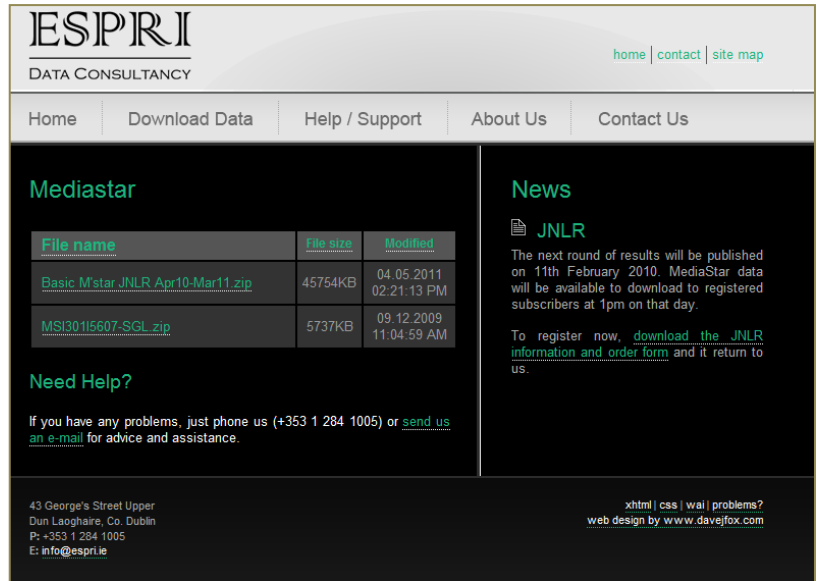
ESPRI
DATA CONSULTANCY

home | contact | site map

Home | Download Data | Help / Support | About Us | Contact Us

Mediastar

| File name | File size | Modified |
|---|---|---|
| Basic M'star JNLR Apr10-Mar11.zip | 45754KB | 04.05.2011 02:21:13 PM |
| MSI301I5607-SGL.zip | 5737KB | 09.12.2009 11:04:59 AM |

Need Help?

If you have any problems, just phone us (+353 1 284 1005) or send us an e-mail for advice and assistance.

News

JNLR

The next round of results will be published on 11th February 2010. MediaStar data will be available to download to registered subscribers at 1pm on that day.

To register now, download the JNLR information and order form and it return to us.

43 George's Street Upper
Dun Laoghaire, Co. Dublin
P: +353 1 284 1005
E: info@espri.ie

xhtml | css | wai | problems?
web design by www.davejfox.com